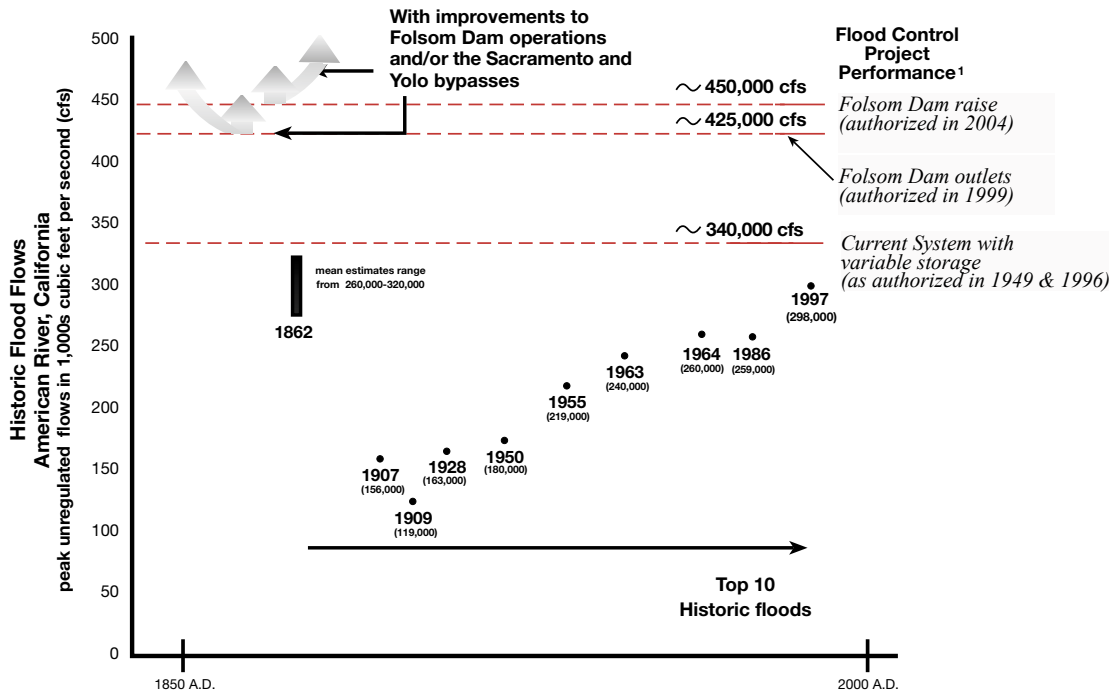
Historic Flood Flows
American River, California
peak unregulated flows in 1,000s cubic feet per second (cfs)

With improvements to Folsom Dam operations and/or the Sacramento and Yolo bypasses

Flood Control Project Performance$^1$

~ 450,000 cfs
Folsom Dam raise (authorized in 2004)

~ 425,000 cfs
Folsom Dam outlets (authorized in 1999)

~ 340,000 cfs
Current System with variable storage (as authorized in 1949 & 1996)

mean estimates range from 260,000-320,000

1862

1907 (156,000)
1909 (119,000)
1928 (163,000)
1950 (180,000)
1955 (219,000)
1963 (240,000)
1964 (260,000)
1986 (259,000)
1997 (298,000)

Top 10 Historic floods

500
450
400
350
300
250
200
150
100
50
0

1850 A.D.
2000 A.D.